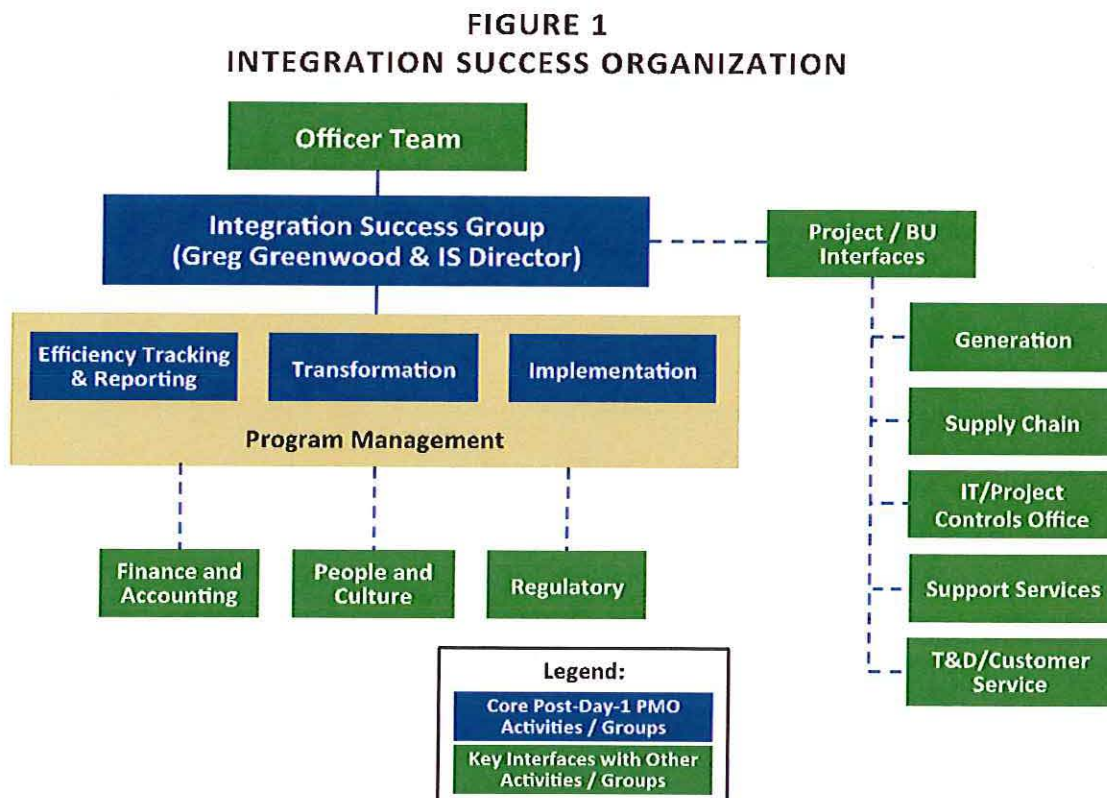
FIGURE 1
INTEGRATION SUCCESS ORGANIZATION

Officer Team

Integration Success Group
(Greg Greenwood & IS Director)

Project / BU Interfaces

Efficiency Tracking & Reporting

Transformation

Implementation

Program Management

Generation

Supply Chain

IT/Project Controls Office

Support Services

T&D/Customer Service

Finance and Accounting

People and Culture

Regulatory

Legend:

Core Post-Day-1 PMO Activities / Groups

Key Interfaces with Other Activities / Groups